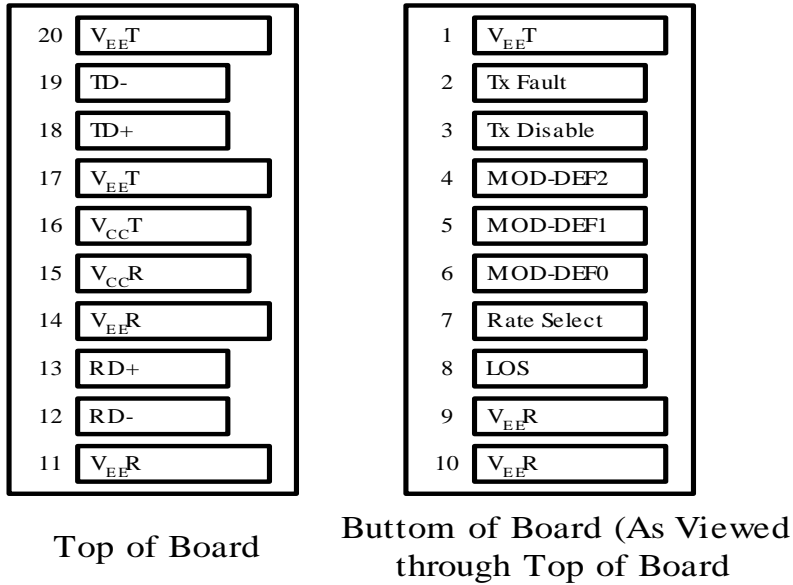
20 $V_{EE}T$
19 TD-
18 TD+
17 $V_{EE}T$
16 $V_{CC}T$
15 $V_{CC}R$
14 $V_{EE}R$
13 RD+
12 RD-
11 $V_{EE}R$

Top of Board

1 $V_{EE}T$
2 Tx Fault
3 Tx Disable
4 MOD-DEF2
5 MOD-DEF1
6 MOD-DEF0
7 Rate Select
8 LOS
9 $V_{EE}R$
10 $V_{EE}R$

Buttom of Board (As Viewed through Top of Board